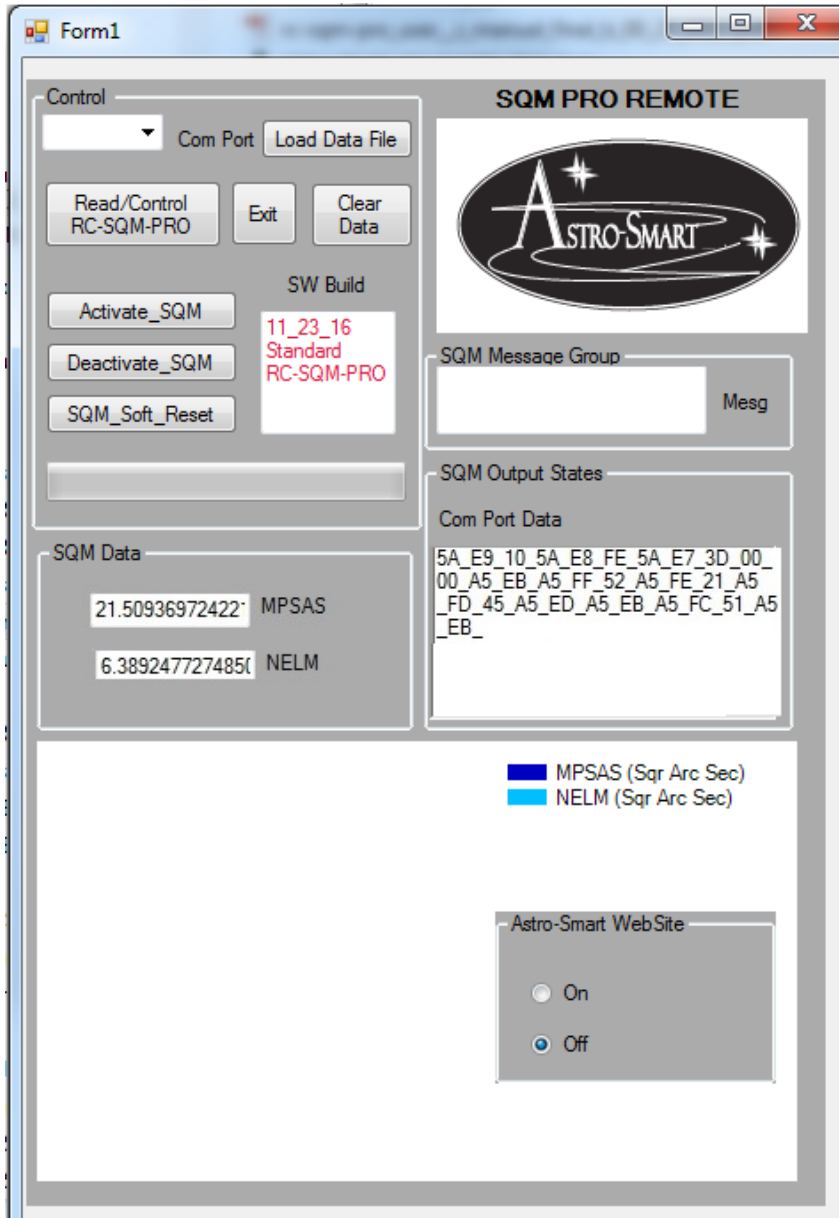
Form1

Control

Com Port

Load Data File

Read/Control RC-SQM-PRO

Exit

Clear Data

SW Build

Activate_SQM

Deactivate_SQM

SQM_Soft_Reset

11_23_16
Standard
RC-SQM-PRO

SQM PRO REMOTE

ASTRO-SMART

SQM Message Group

Mesg

SQM Output States

Com Port Data

5A_E9_10_5A_E8_FE_5A_E7_3D_00_00_A5_EB_A5_FF_52_A5_FE_21_A5_FD_45_A5_ED_A5_EB_A5_FC_51_A5_EB_

SQM Data

21.50936972422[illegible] MPSAS

6.389247727485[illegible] NELM

MPSAS (Sqr Arc Sec)
NELM (Sqr Arc Sec)

Astro-Smart WebSite

On

Off